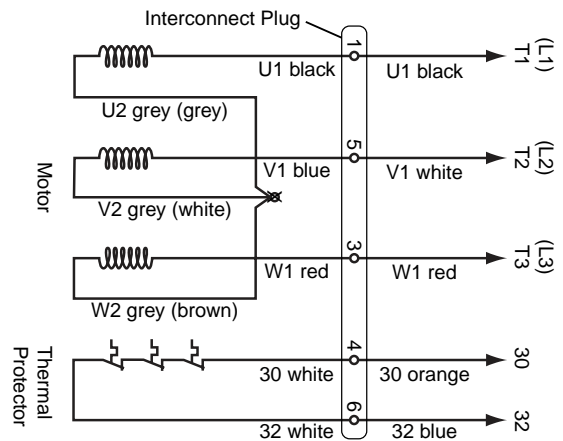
Interconnect Plug

1
U1 black
U1 black
T1
(L1)

U2 grey (grey)

Motor

5
V1 blue
V1 white
T2
(L2)

V2 grey (white)

3
W1 red
W1 red
T3
(L3)

W2 grey (brown)

Thermal Protector

4
30 white
30 orange
30

6
32 white
32 blue
32